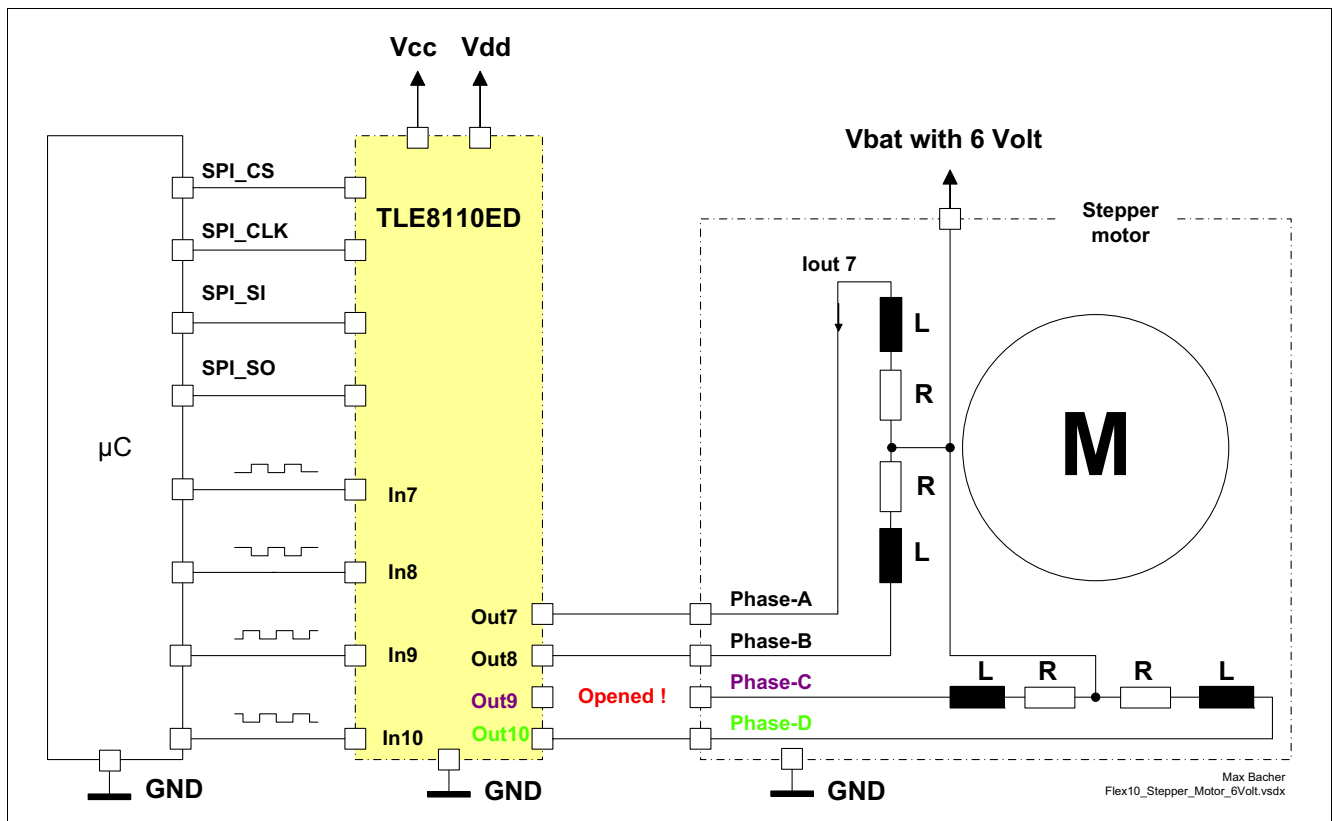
Vcc Vdd

Vbat with 6 Volt

SPI_CS

SPI_CLK

SPI_SI

SPI_SO

TLE8110ED

Stepper motor

Iout 7

L

R

M

R

L

μC

In7

In8

In9

In10

Out7

Out8

Out9

Out10

Opened !

Phase-A

Phase-B

Phase-C

Phase-D

L R R L

GND

GND

GND

Max Bacher
Flex10_Stepper_Motor_6Volt.vsdx